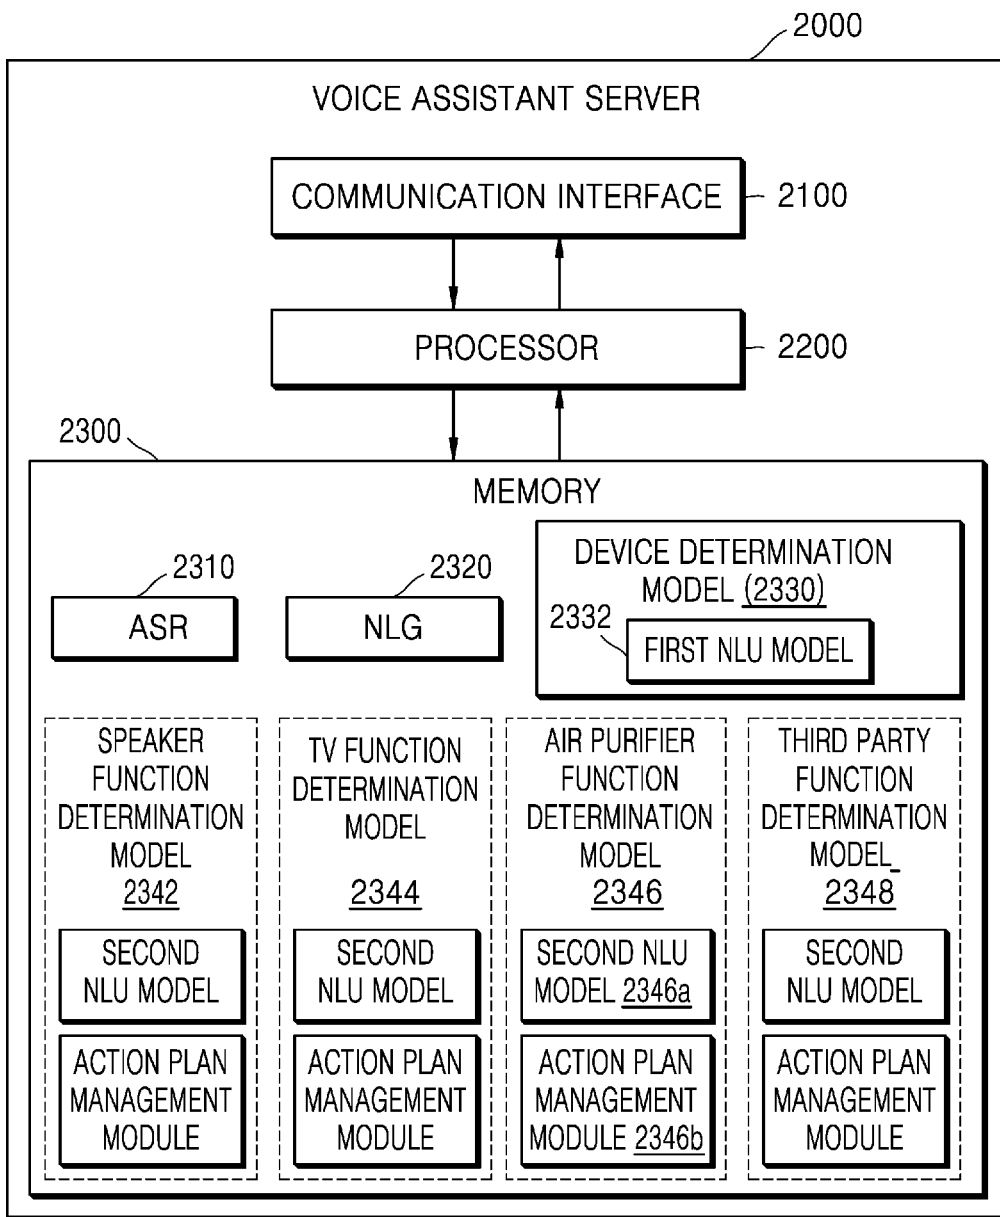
2000

VOICE ASSISTANT SERVER

COMMUNICATION INTERFACE 2100

PROCESSOR 2200

2300

MEMORY

2310 ASR

2320 NLG

DEVICE DETERMINATION MODEL (2330)

2332 FIRST NLU MODEL

SPEAKER FUNCTION DETERMINATION MODEL 2342

SECOND NLU MODEL

ACTION PLAN MANAGEMENT MODULE

TV FUNCTION DETERMINATION MODEL 2344

SECOND NLU MODEL

ACTION PLAN MANAGEMENT MODULE

AIR PURIFIER FUNCTION DETERMINATION MODEL 2346

SECOND NLU MODEL 2346a

ACTION PLAN MANAGEMENT MODULE 2346b

THIRD PARTY FUNCTION DETERMINATION MODEL 2348

SECOND NLU MODEL

ACTION PLAN MANAGEMENT MODULE